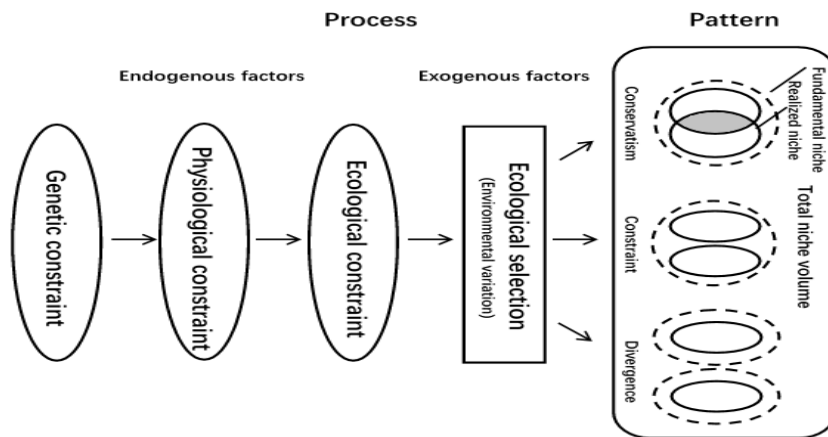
Process

Pattern

Endogenous factors

Exogenous factors

Genetic constraint

Physiological constraint

Ecological constraint

Ecological selection
(Environmental variation)

Conservatism

Fundamental niche

Realized niche

Total niche volume

Constraint

Divergence